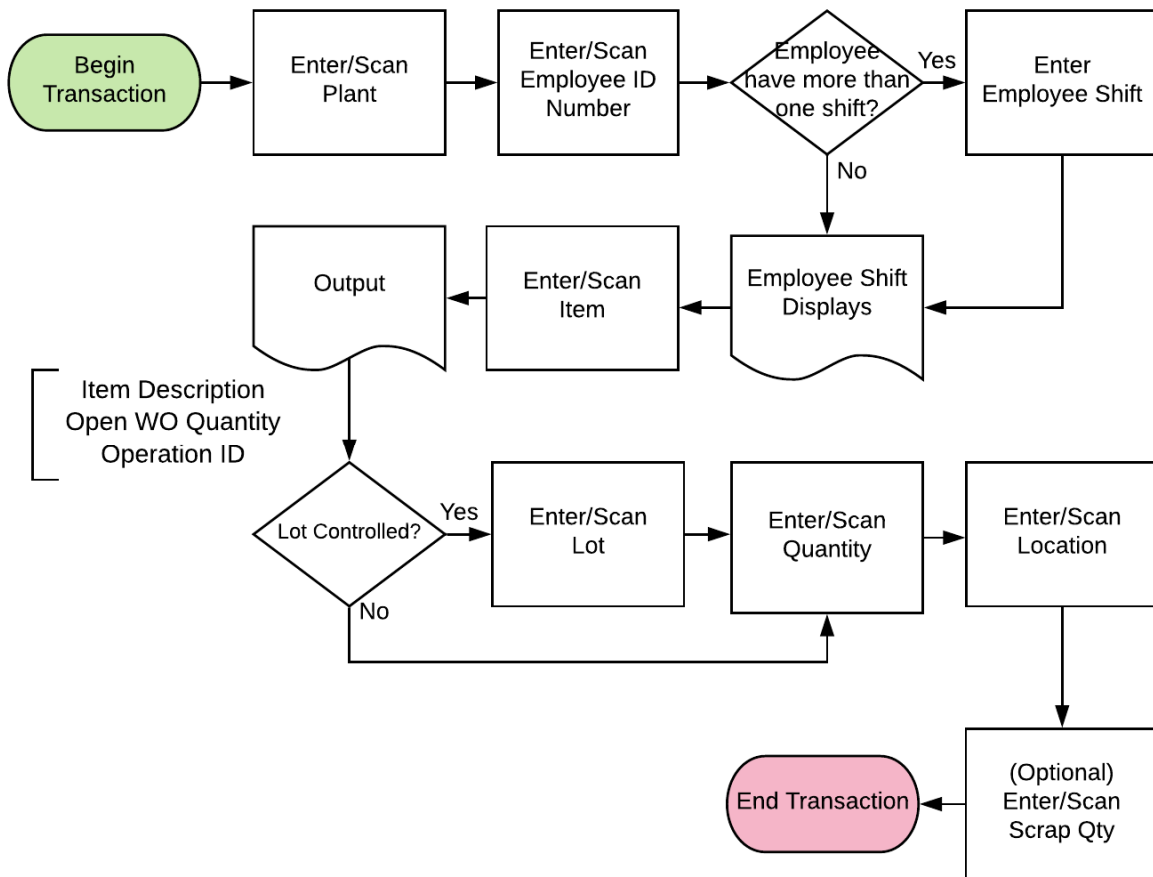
Begin Transaction

Enter/Scan Plant

Enter/Scan Employee ID Number

Employee have more than one shift?

Yes

Enter Employee Shift

No

Output

Enter/Scan Item

Employee Shift Displays

Item Description
Open WO Quantity
Operation ID

Lot Controlled?

Yes

Enter/Scan Lot

Enter/Scan Quantity

Enter/Scan Location

No

End Transaction

(Optional) Enter/Scan Scrap Qty